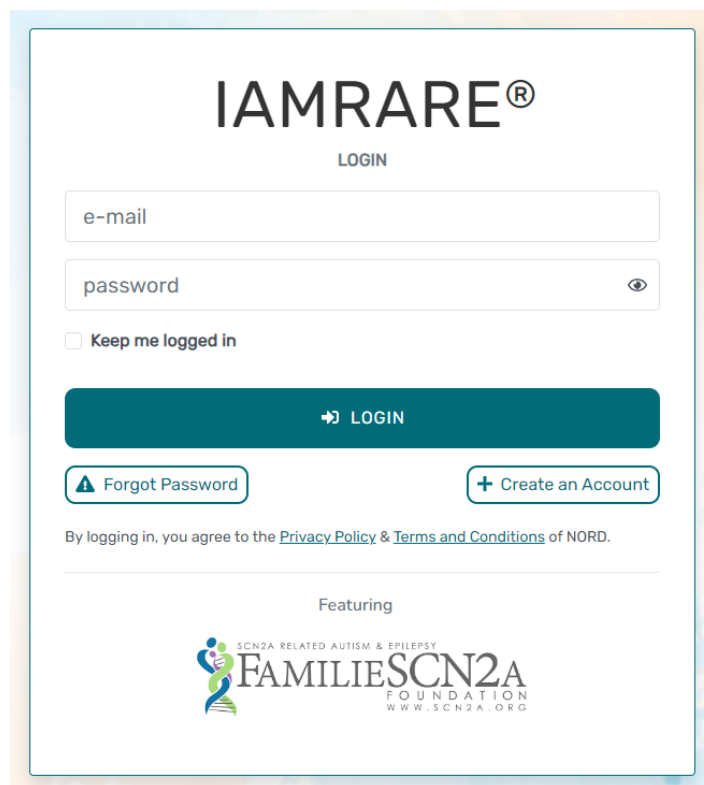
IAMRARE®

LOGIN

e-mail

password

Keep me logged in

LOGIN

Forgot Password

Create an Account

By logging in, you agree to the Privacy Policy & Terms and Conditions of NORD.

Featuring

SCN2A RELATED AUTISM & EPILEPSY
FAMILIESCN2A
FOUNDATION
WWW.SCN2A.ORG